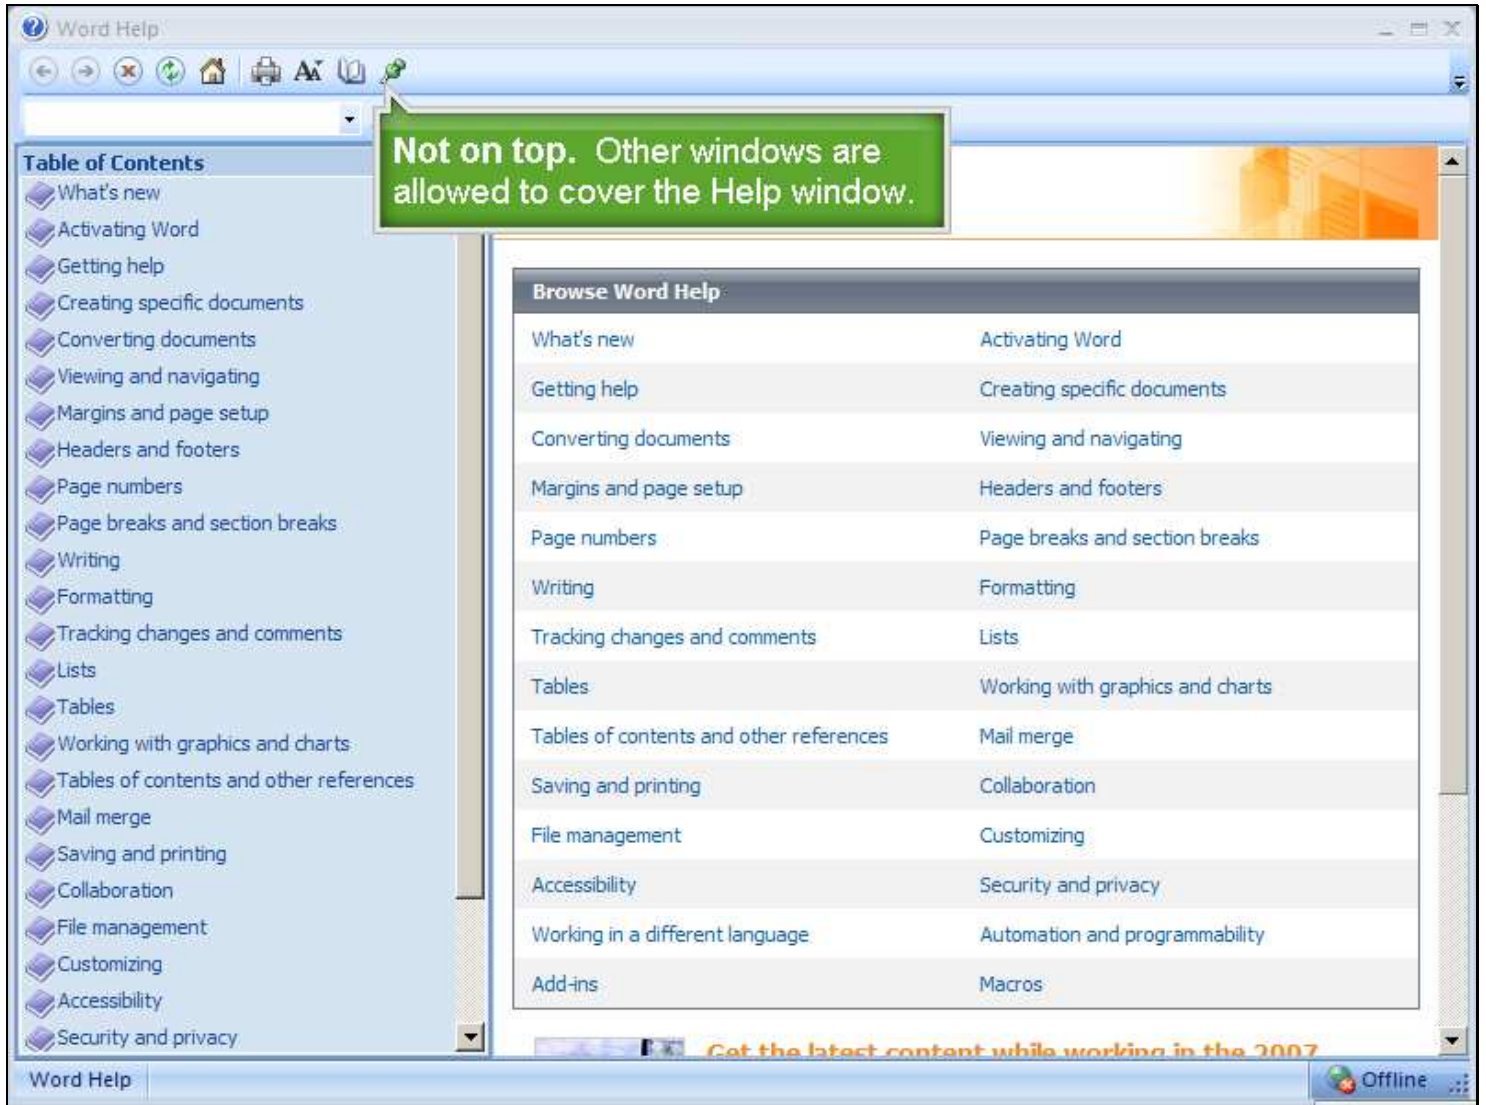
Word Help

Not on top. Other windows are allowed to cover the Help window.

Table of Contents
What's new
Activating Word
Getting help
Creating specific documents
Converting documents
Viewing and navigating
Margins and page setup
Headers and footers
Page numbers
Page breaks and section breaks
Writing
Formatting
Tracking changes and comments
Lists
Tables
Working with graphics and charts
Tables of contents and other references
Mail merge
Saving and printing
Collaboration
File management
Customizing
Accessibility
Security and privacy

Browse Word Help

| | |
|---|---|
| What's new | Activating Word |
| Getting help | Creating specific documents |
| Converting documents | Viewing and navigating |
| Margins and page setup | Headers and footers |
| Page numbers | Page breaks and section breaks |
| Writing | Formatting |
| Tracking changes and comments | Lists |
| Tables | Working with graphics and charts |
| Tables of contents and other references | Mail merge |
| Saving and printing | Collaboration |
| File management | Customizing |
| Accessibility | Security and privacy |
| Working in a different language | Automation and programmability |
| Add-ins | Macros |

Get the latest content while working in the 2007 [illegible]

Word Help
Offline